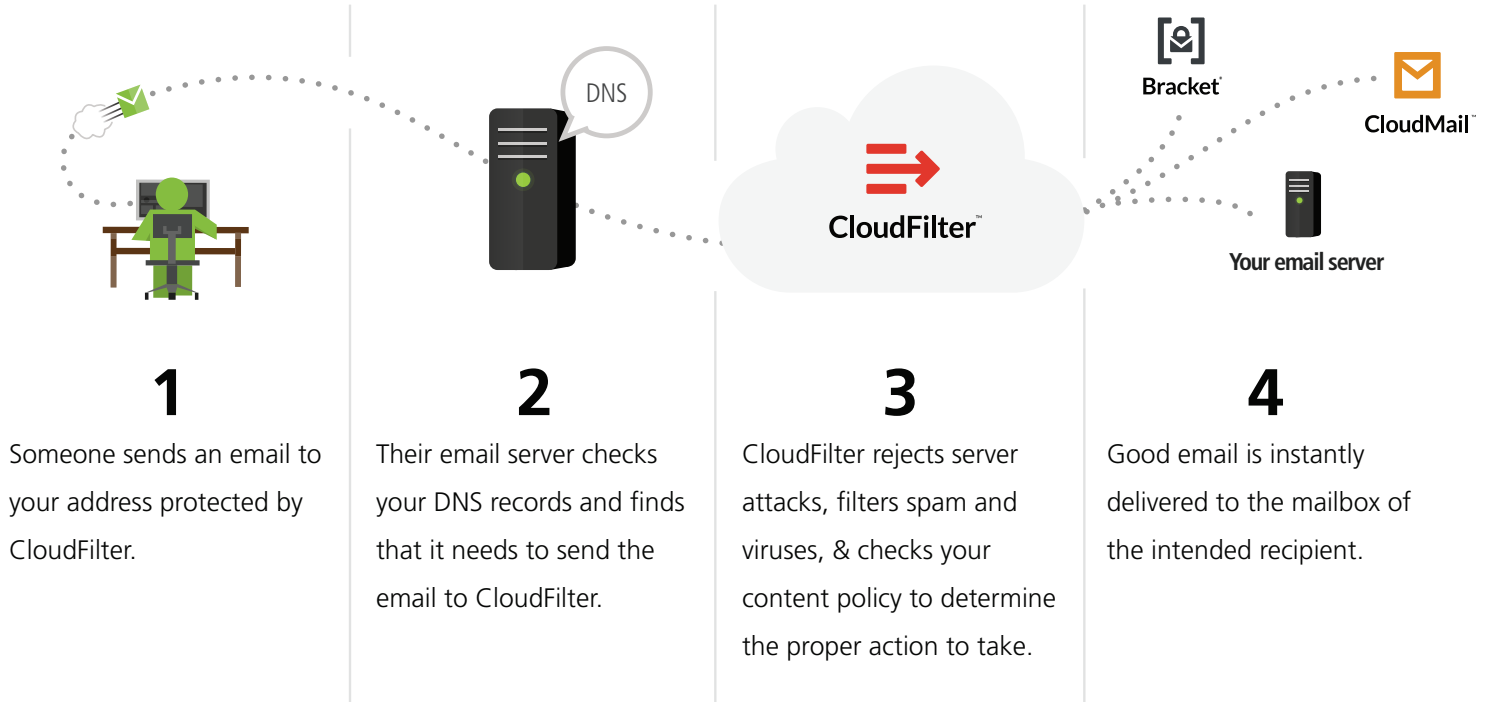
DNS

CloudFilter™

Bracket

CloudMail™

Your email server

1

Someone sends an email to your address protected by CloudFilter.

2

Their email server checks your DNS records and finds that it needs to send the email to CloudFilter.

3

CloudFilter rejects server attacks, filters spam and viruses, & checks your content policy to determine the proper action to take.

4

Good email is instantly delivered to the mailbox of the intended recipient.